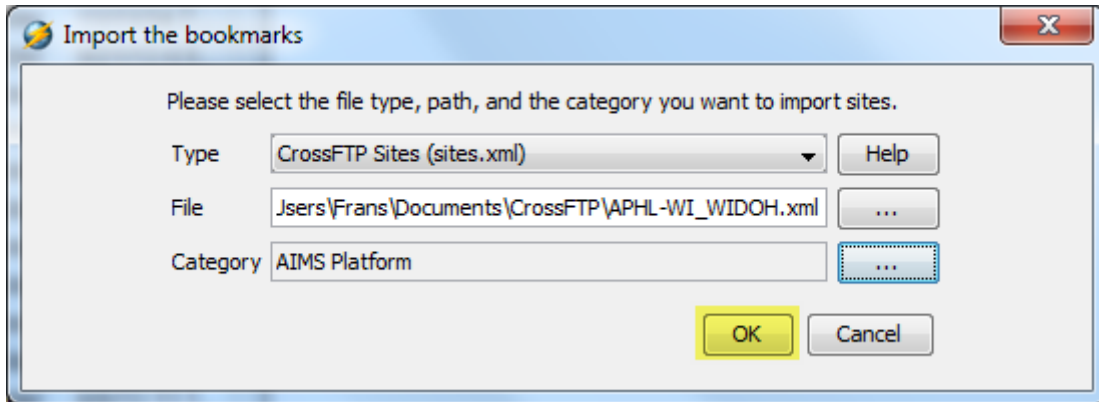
Import the bookmarks

Please select the file type, path, and the category you want to import sites.

Type CrossFTP Sites (sites.xml) Help

File Jsers\Frans\Documents\CrossFTP\APHL-WI_WIDOH.xml ...

Category AIMS Platform ...

OK Cancel